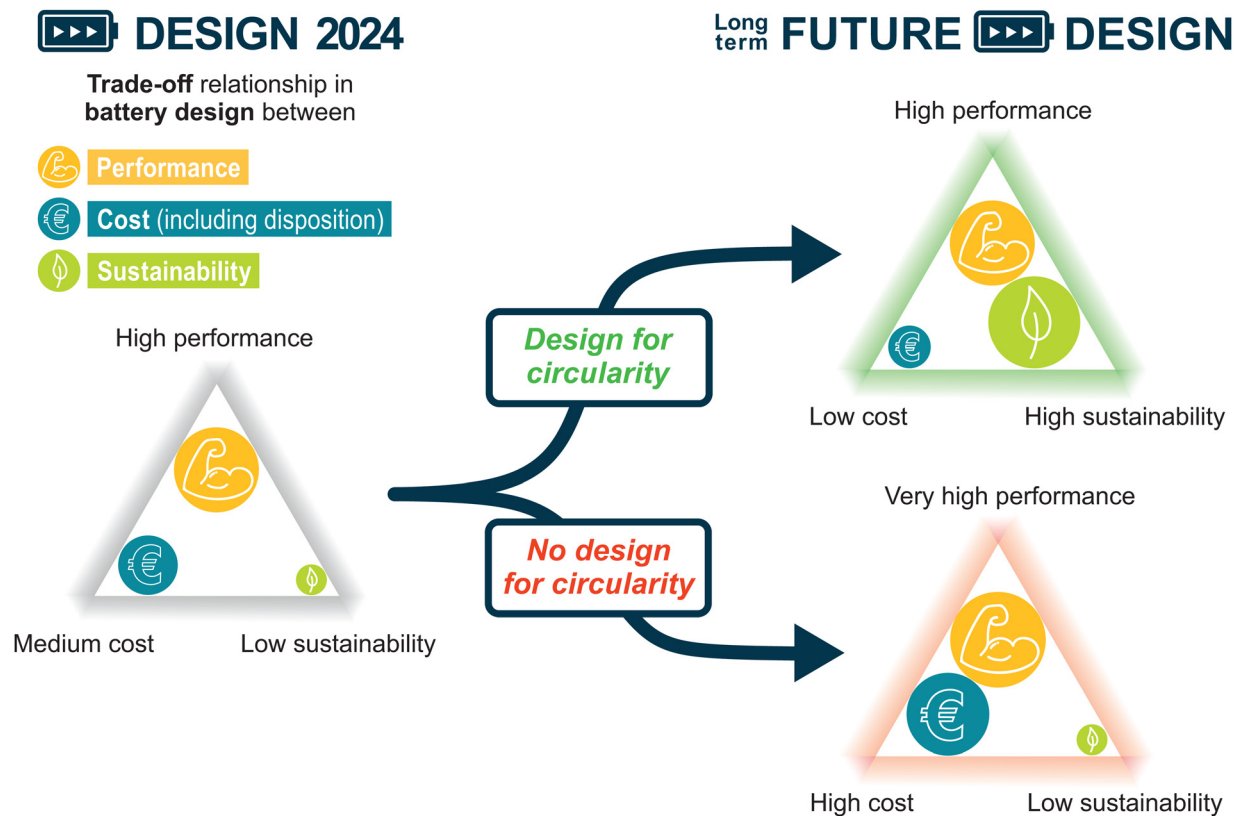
DESIGN 2024

Trade-off relationship in battery design between

Performance

Cost (including disposition)

Sustainability

High performance

Medium cost

Low sustainability

Design for circularity

No design for circularity

Long term FUTURE DESIGN

High performance

Low cost

High sustainability

Very high performance

High cost

Low sustainability